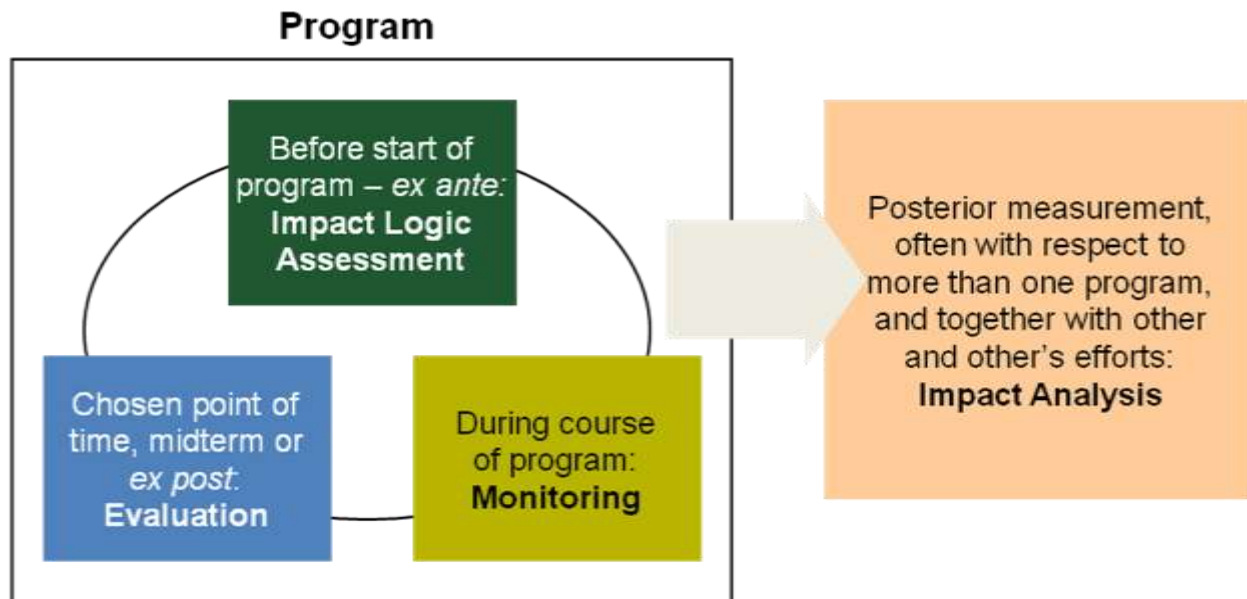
Program

Before start of program – *ex ante*: **Impact Logic Assessment**

Chosen point of time, midterm or *ex post*: **Evaluation**

During course of program: **Monitoring**

Posterior measurement, often with respect to more than one program, and together with other and other's efforts: **Impact Analysis**